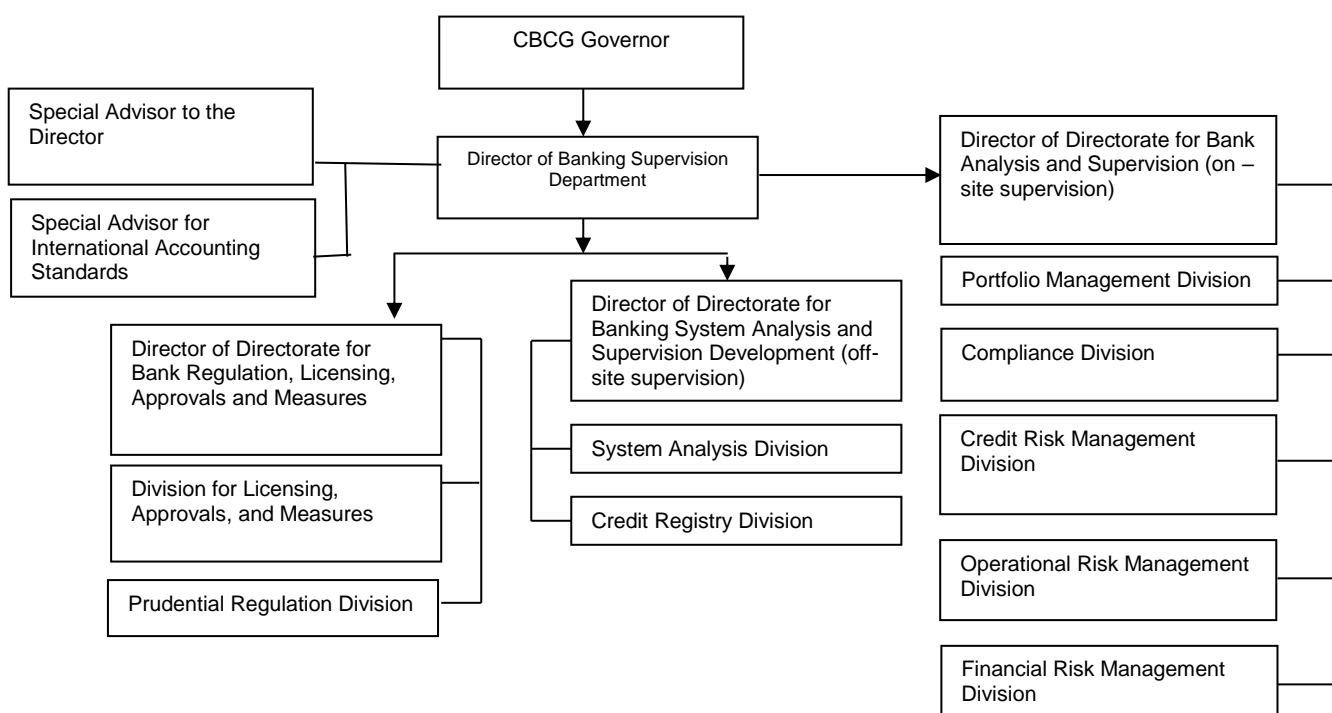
CBCG Governor

Special Advisor to the Director

Special Advisor for International Accounting Standards

Director of Banking Supervision Department

Director of Directorate for Bank Analysis and Supervision (on – site supervision)

Portfolio Management Division

Compliance Division

Credit Risk Management Division

Operational Risk Management Division

Financial Risk Management Division

Director of Directorate for Bank Regulation, Licensing, Approvals and Measures

Division for Licensing, Approvals, and Measures

Prudential Regulation Division

Director of Directorate for Banking System Analysis and Supervision Development (off-site supervision)

System Analysis Division

Credit Registry Division